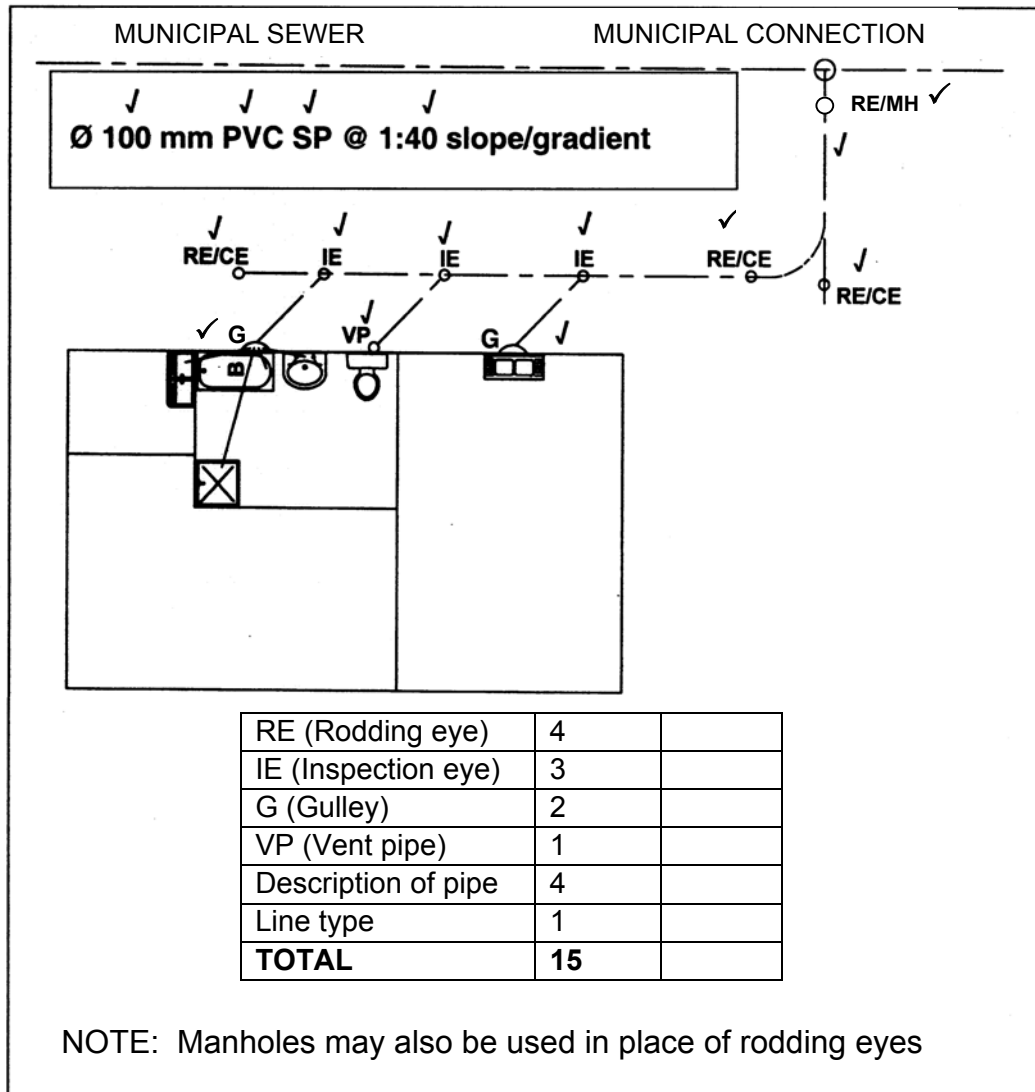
MUNICIPAL SEWER

MUNICIPAL CONNECTION

✓ ✓ ✓ ✓
Ø 100 mm PVC SP @ 1:40 slope/gradient

RE/MH ✓

✓

✓ RE/CE

✓ IE

✓ IE

✓ IE

✓ RE/CE

✓ RE/CE

✓ G

✓ VP

G ✓

B

| RE (Rodding eye) | 4 | |
|---|---|---|
| IE (Inspection eye) | 3 | |
| G (Gulley) | 2 | |
| VP (Vent pipe) | 1 | |
| Description of pipe | 4 | |
| Line type | 1 | |
| **TOTAL** | **15** | |

NOTE: Manholes may also be used in place of rodding eyes